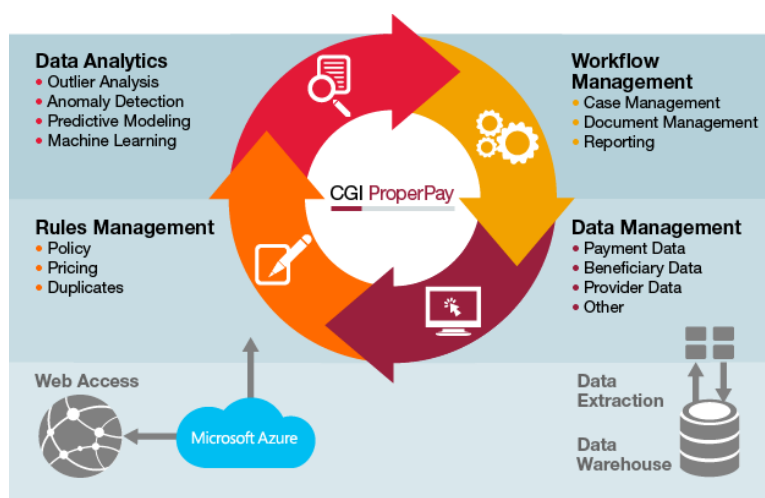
Data Analytics
• Outlier Analysis
• Anomaly Detection
• Predictive Modeling
• Machine Learning

Workflow Management
• Case Management
• Document Management
• Reporting

CGI ProperPay

Rules Management
• Policy
• Pricing
• Duplicates

Data Management
• Payment Data
• Beneficiary Data
• Provider Data
• Other

Web Access

Microsoft Azure

Data Extraction

Data Warehouse